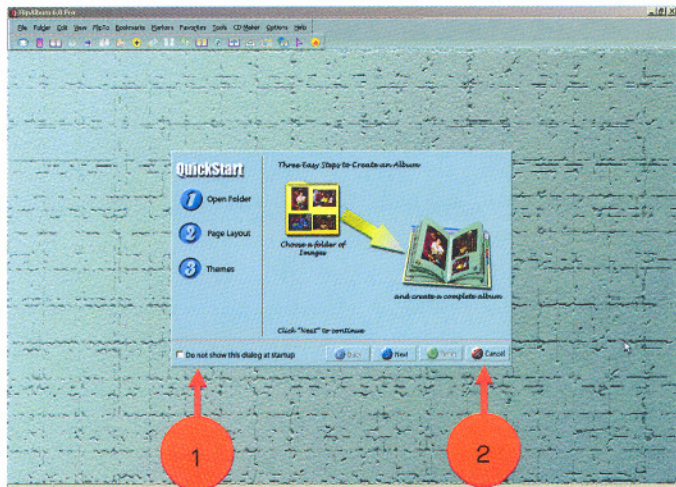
FlipAlbum 6.0 Pro

File Folder Edit View FlipTo Bookmarks Markers Favorites Tools CD Maker Options Help

QuickStart

1 Open Folder

2 Page Layout

3 Themes

Three Easy Steps to Create an Album

Choose a folder of Images

and create a complete album

Click "Next" to continue

Do not show this dialog at startup

Back Next Finish Cancel

1

2